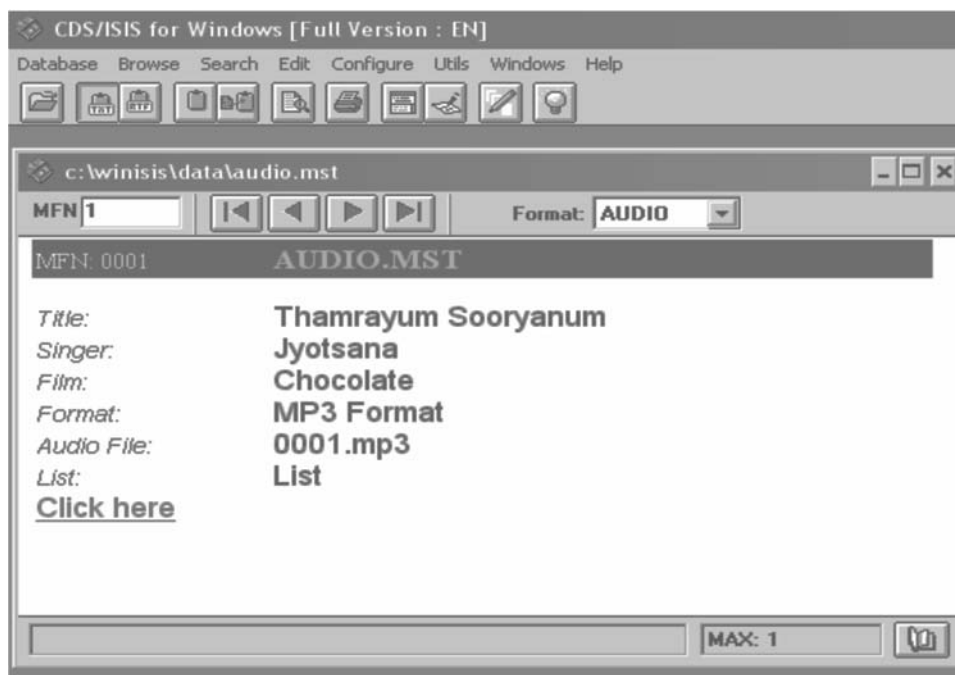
CDS/ISIS for Windows [Full Version : EN]

Database Browse Search Edit Configure Utils Windows Help

c:\winisis\data\audio.mst

MFN 1

Format: AUDIO

MFN: 0001 AUDIO.MST

Title: Thamrayum Sooryanum
Singer: Jyotsana
Film: Chocolate
Format: MP3 Format
Audio File: 0001.mp3
List: List
Click here

MAX: 1